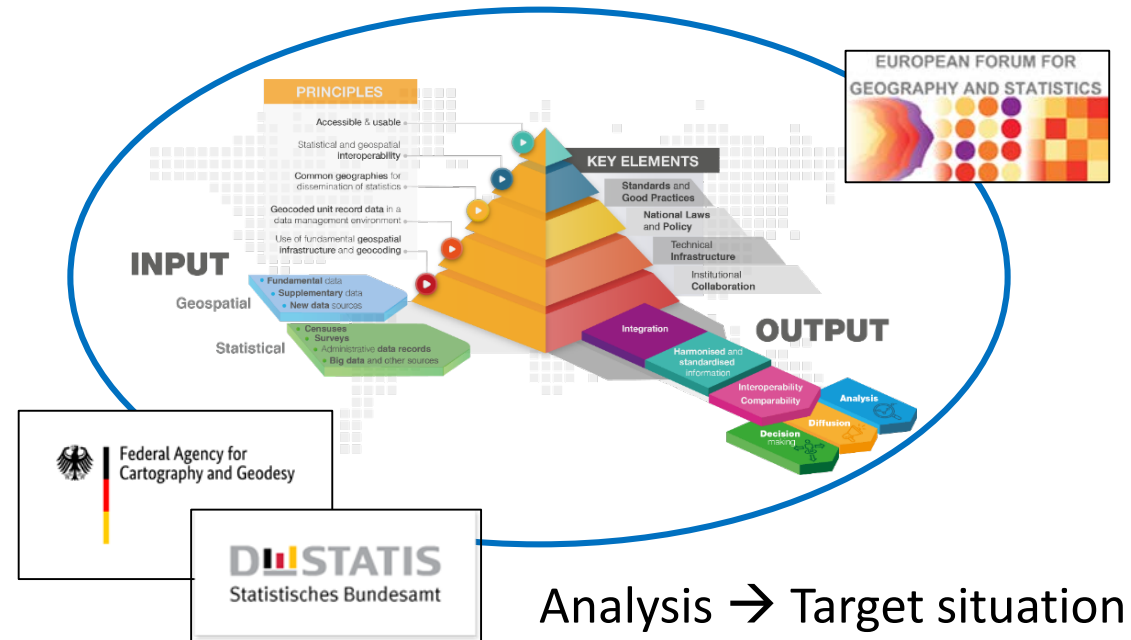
EUROPEAN FORUM FOR GEOGRAPHY AND STATISTICS

PRINCIPLES

Accessible & usable

Statistical and geospatial interoperability

Common geographies for dissemination of statistics

Geocoded unit record data in a data management environment

Use of fundamental geospatial infrastructure and geocoding

KEY ELEMENTS

Standards and Good Practices

National Laws and Policy

Technical Infrastructure

Institutional Collaboration

INPUT

Geospatial

Fundamental data
Supplementary data
New data sources

Statistical

Censuses
Surveys
Administrative data records
Big data and other sources

OUTPUT

Integration

Harmonised and standardised information

Interoperability Comparability

Analysis

Diffusion

Decision making

Federal Agency for Cartography and Geodesy

DESTATIS
Statistisches Bundesamt

Analysis → Target situation